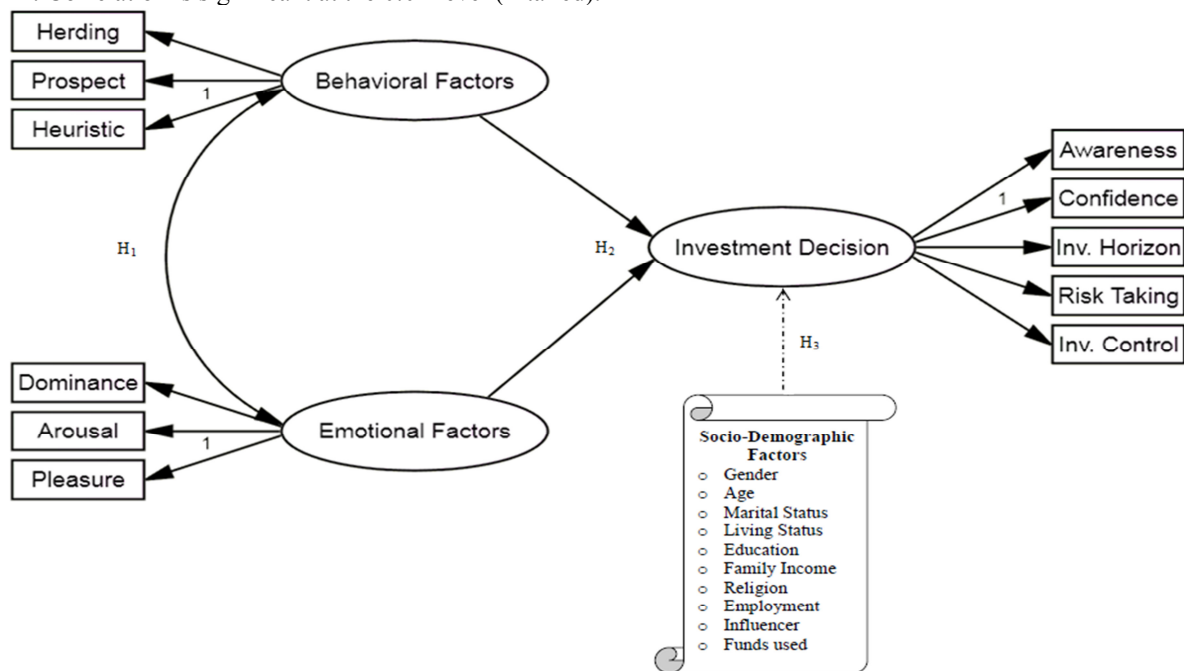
Herding

Prospect

Heuristic

1

Behavioral Factors

$H_1$

$H_2$

Investment Decision

Awareness

1

Confidence

Inv. Horizon

Risk Taking

Inv. Control

$H_3$

Dominance

Arousal

1

Pleasure

Emotional Factors

Socio-Demographic Factors
- Gender
- Age
- Marital Status
- Living Status
- Education
- Family Income
- Religion
- Employment
- Influencer
- Funds used